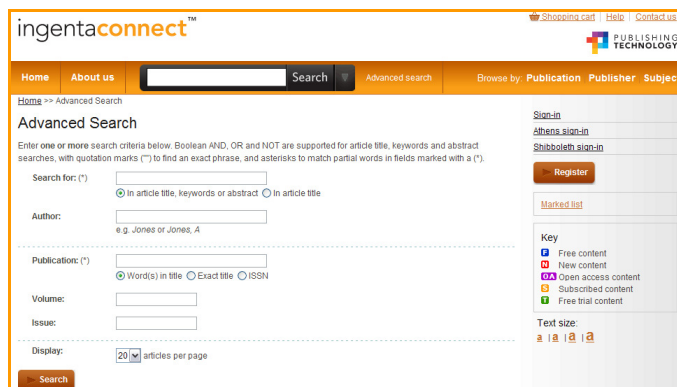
ingentaconnect™

Shopping cart | Help | Contact us

PUBLISHING TECHNOLOGY

Home About us Search Advanced search Browse by: Publication Publisher Subjec

Home >> Advanced Search

Advanced Search

Enter one or more search criteria below. Boolean AND, OR and NOT are supported for article title, keywords and abstract searches, with quotation marks ("") to find an exact phrase, and asterisks to match partial words in fields marked with a (*).

Search for: (*)

In article title, keywords or abstract In article title

Author:

e.g. Jones or Jones, A

Publication: (*)

Word(s) in title Exact title ISSN

Volume:

Issue:

Display: 20 articles per page

Search

Sign-in

Athens sign-in

Shibboleth sign-in

Register

Marked list

Key

F Free content

N New content

OA Open access content

S Subscribed content

T Free trial content

Text size:

a | a | a | a